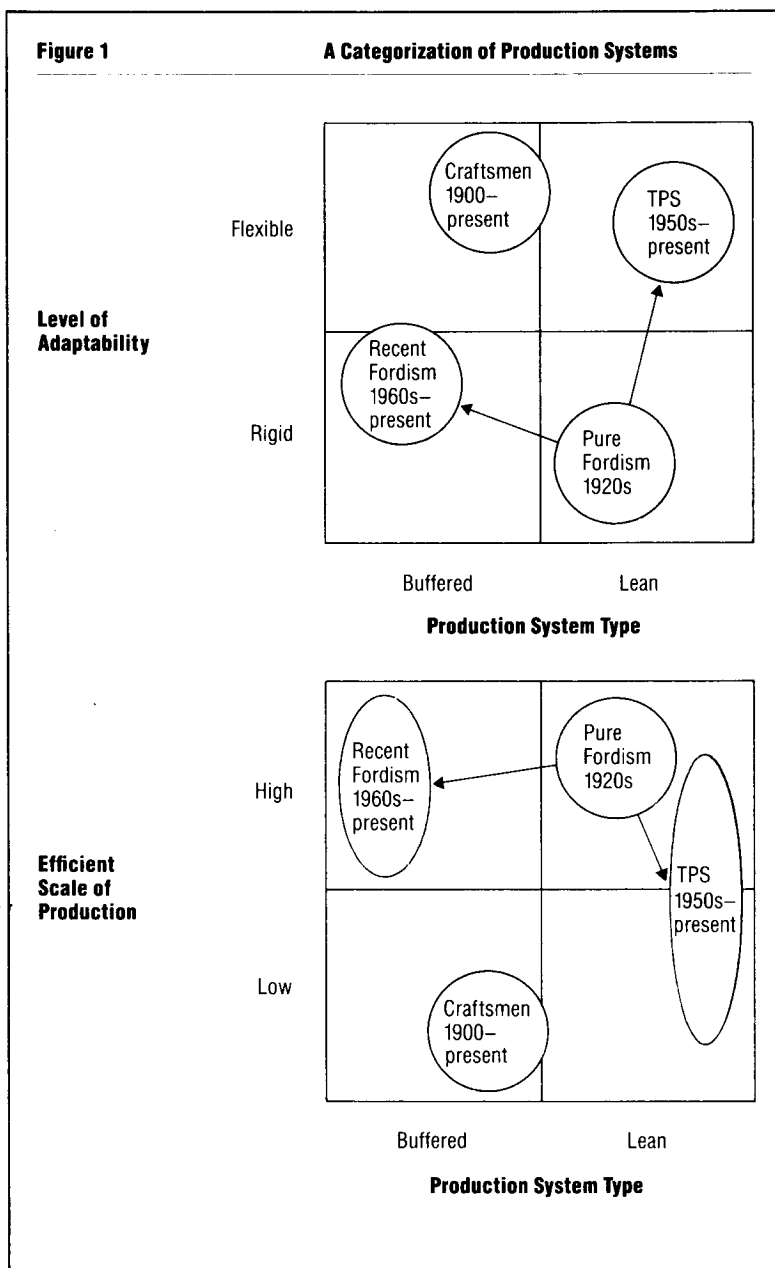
Figure 1

A Categorization of Production Systems

Level of Adaptability

Flexible

Rigid

Craftsmen 1900–present

TPS 1950s–present

Recent Fordism 1960s–present

Pure Fordism 1920s

Buffered

Lean

Production System Type

Efficient Scale of Production

High

Low

Recent Fordism 1960s–present

Pure Fordism 1920s

TPS 1950s–present

Craftsmen 1900–present

Buffered

Lean

Production System Type